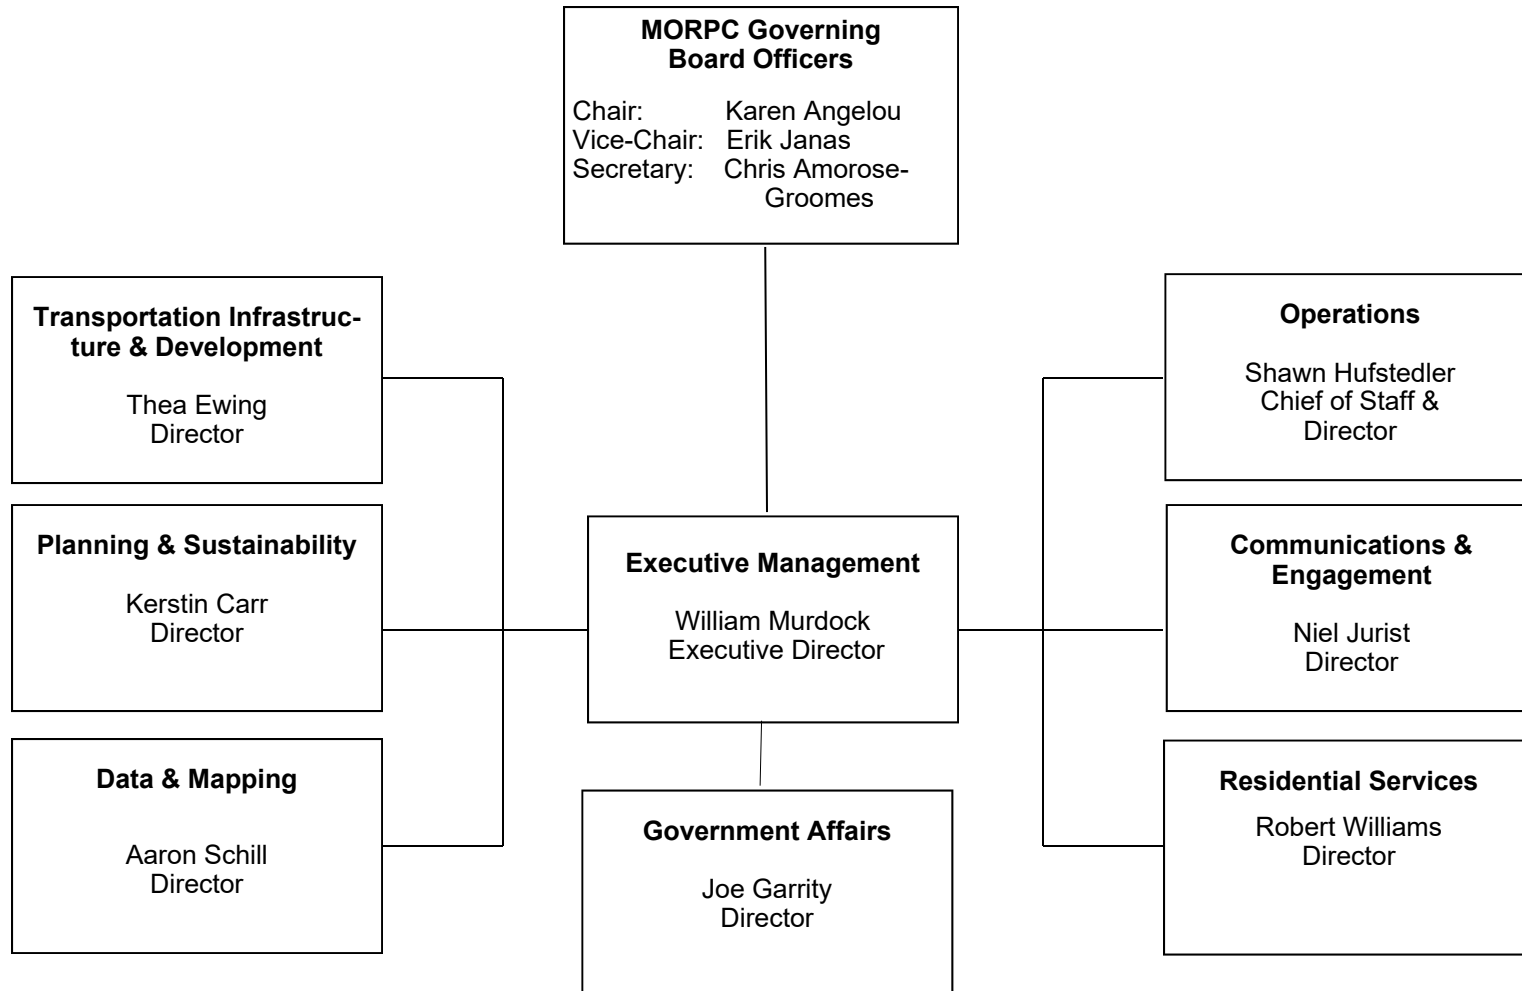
MORPC Governing Board Officers

Chair: Karen Angelou
Vice-Chair: Erik Janas
Secretary: Chris Amorose-Groomes

Transportation Infrastructure & Development

Thea Ewing
Director

Planning & Sustainability

Kerstin Carr
Director

Data & Mapping

Aaron Schill
Director

Executive Management

William Murdock
Executive Director

Government Affairs

Joe Garrity
Director

Operations

Shawn Hufstedler
Chief of Staff &
Director

Communications & Engagement

Niel Jurist
Director

Residential Services

Robert Williams
Director